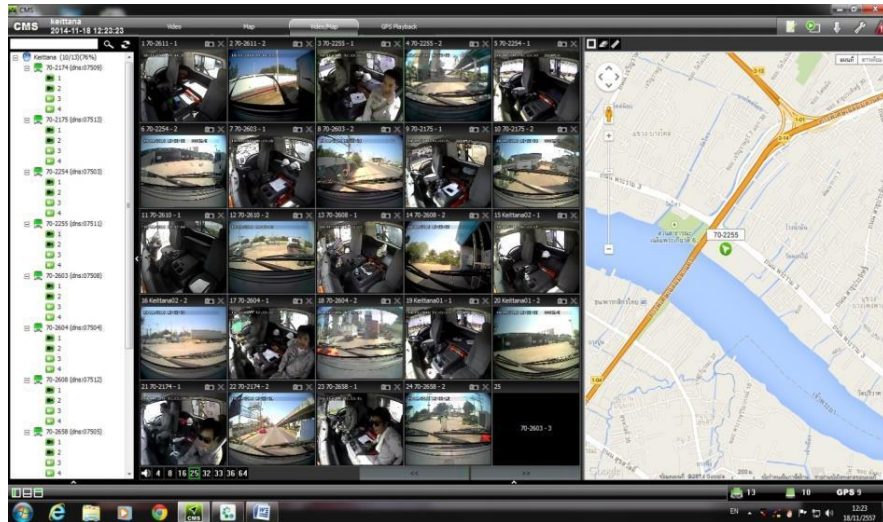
CMS

CMS keittana 2014-11-18 12:23:23

Video Map Video/Map GPS Playback

Keittana (10/13)(76%)
70-2174 (dns:07509)
1
2
3
4
70-2175 (dns:07513)
1
2
3
4
70-2254 (dns:07503)
1
2
3
4
70-2255 (dns:07511)
1
2
3
4
70-2603 (dns:07508)
1
2
3
4
70-2604 (dns:07504)
1
2
3
4
70-2608 (dns:07512)
1
2
3
4
70-2658 (dns:07505)
1
2
3
4

1 70-2611 - 1
2 70-2611 - 2
3 70-2255 - 1
4 70-2255 - 2
5 70-2254 - 1
6 70-2254 - 2
7 70-2603 - 1
8 70-2603 - 2
9 70-2175 - 1
10 70-2175 - 2
11 70-2610 - 1
12 70-2610 - 2
13 70-2608 - 1
14 70-2608 - 2
15 Keittana02 - 1
16 Keittana02 - 2
17 70-2604 - 1
18 70-2604 - 2
19 Keittana01 - 1
20 Keittana01 - 2
21 70-2174 - 1
22 70-2174 - 2
23 70-2658 - 1
24 70-2658 - 2
25
70-2603 - 3

4 8 16 25 32 33 36 64

<< >>

70-2255

Google

13 10 GPS 9

EN 12:23 18/11/2557